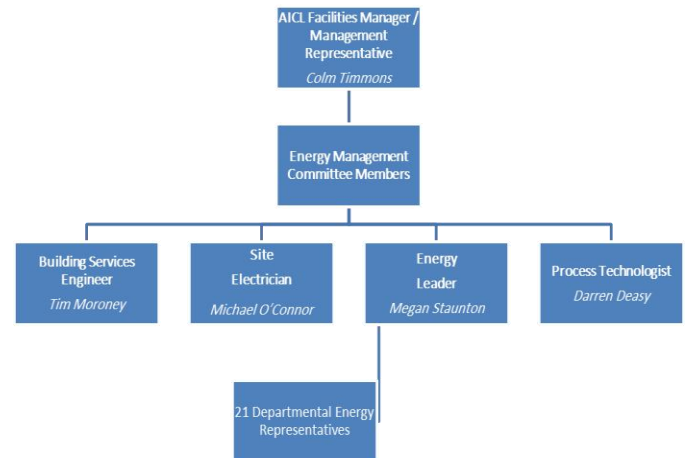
AICL Facilities Manager / Management Representative
Colm Timmons

Energy Management Committee Members

Building Services Engineer
Tim Moroney

Site Electrician
Michael O'Connor

Energy Leader
Megan Staunton

Process Technologist
Darren Deasy

21 Departmental Energy Representatives